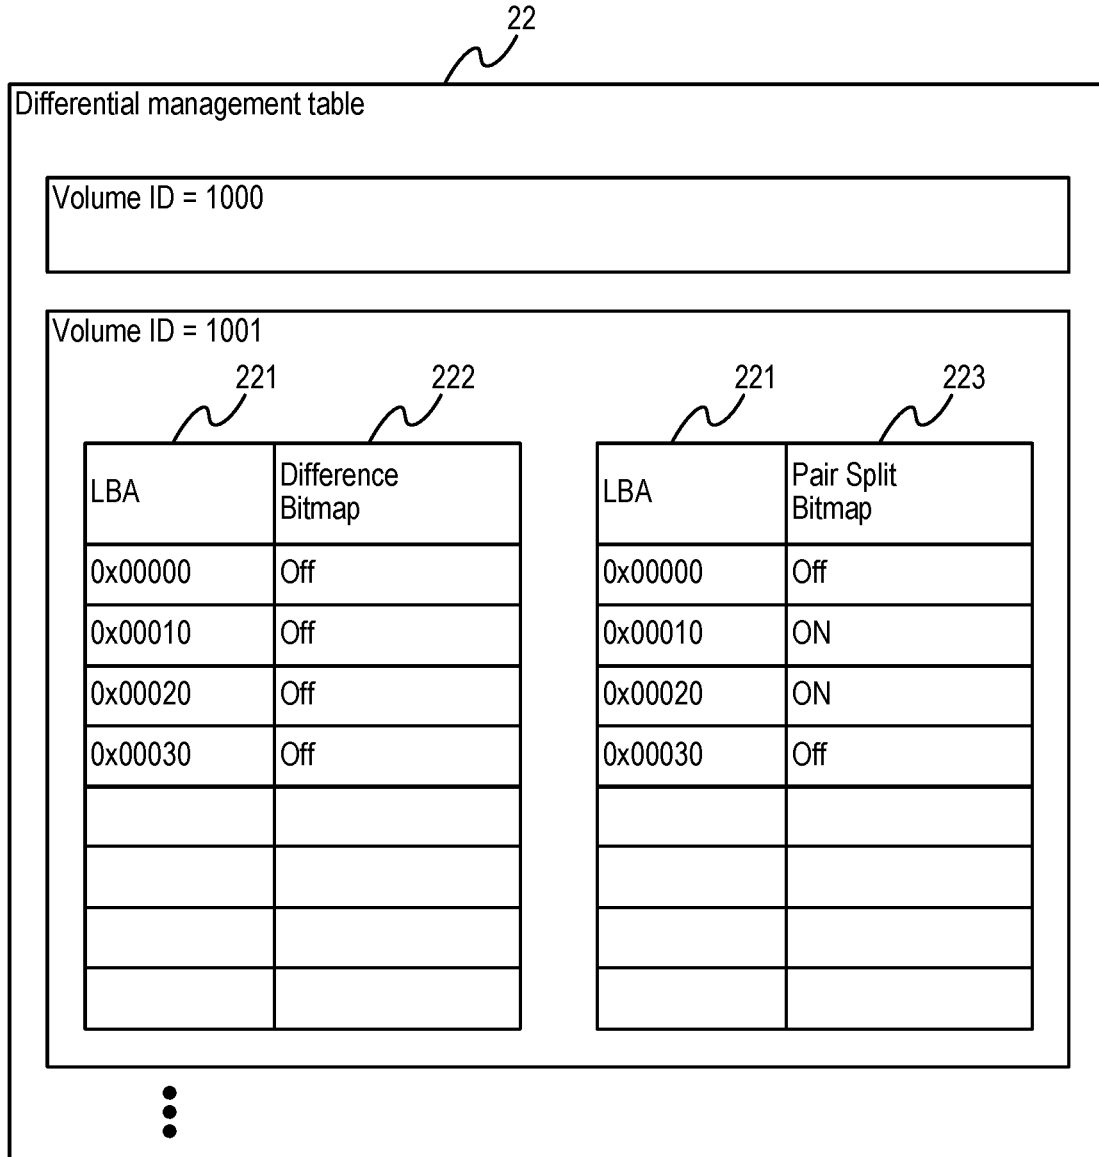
22

Differential management table

Volume ID = 1000

Volume ID = 1001

221 222

| LBA | Difference Bitmap |
|---|---|
| 0x00000 | Off |
| 0x00010 | Off |
| 0x00020 | Off |
| 0x00030 | Off |
| | |
| | |
| | |
| | |

221 223

| LBA | Pair Split Bitmap |
|---|---|
| 0x00000 | Off |
| 0x00010 | ON |
| 0x00020 | ON |
| 0x00030 | Off |
| | |
| | |
| | |
| | |